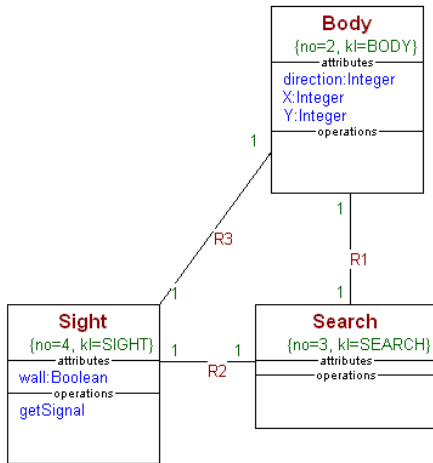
Body
{no=2, kl=BODY}
attributes
direction:Integer
X:Integer
Y:Integer
operations

1
R3
1

1
R1
1

Sight
{no=4, kl=SIGHT}
attributes
wall:Boolean
operations
getSignal

1
R2
1

Search
{no=3, kl=SEARCH}
attributes
operations